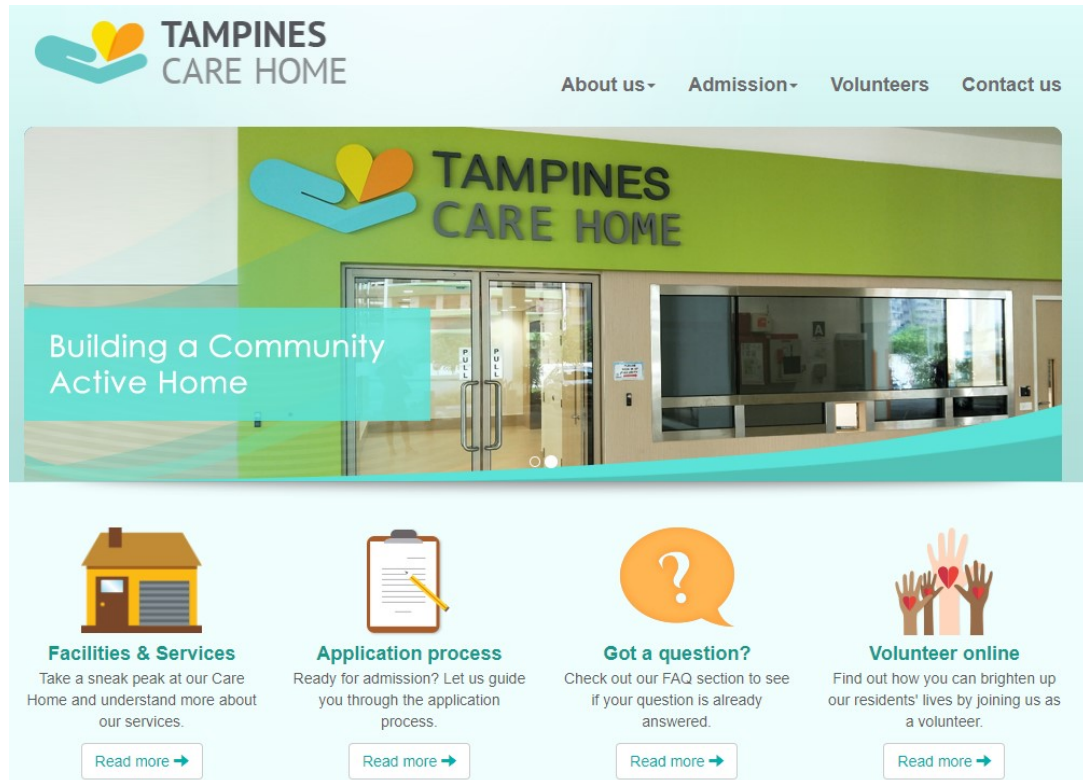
TAMPINES
CARE HOME

About us▾ Admission▾ Volunteers Contact us

TAMPINES
CARE HOME

PULL PULL

A

Building a Community Active Home

Facilities & Services
Take a sneak peak at our Care Home and understand more about our services.
Read more ➔

Application process
Ready for admission? Let us guide you through the application process.
Read more ➔

Got a question?
Check out our FAQ section to see if your question is already answered.
Read more ➔

Volunteer online
Find out how you can brighten up our residents' lives by joining us as a volunteer.
Read more ➔